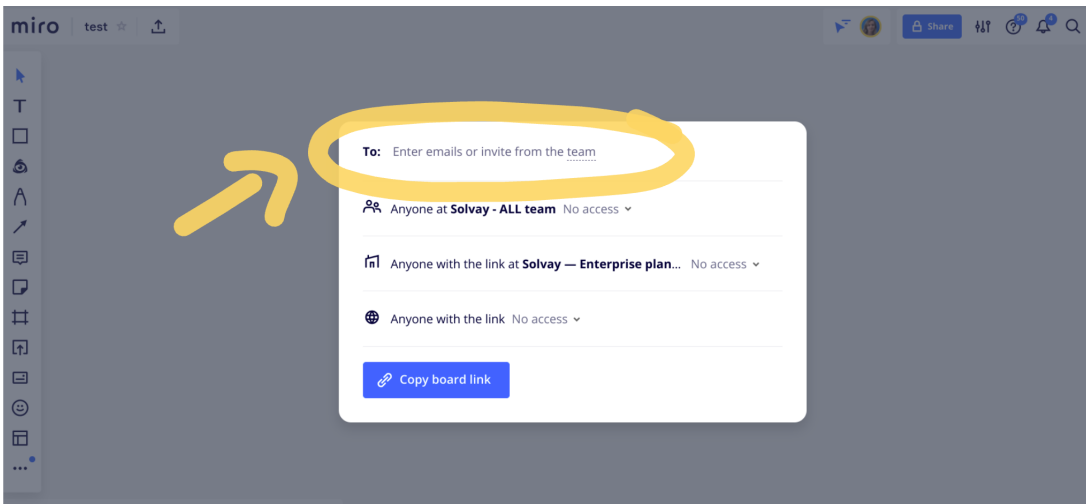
miro test ☆

Share

To: Enter emails or invite from the team

Anyone at Solvay - ALL team No access

Anyone with the link at Solvay — Enterprise plan... No access

Anyone with the link No access

Copy board link